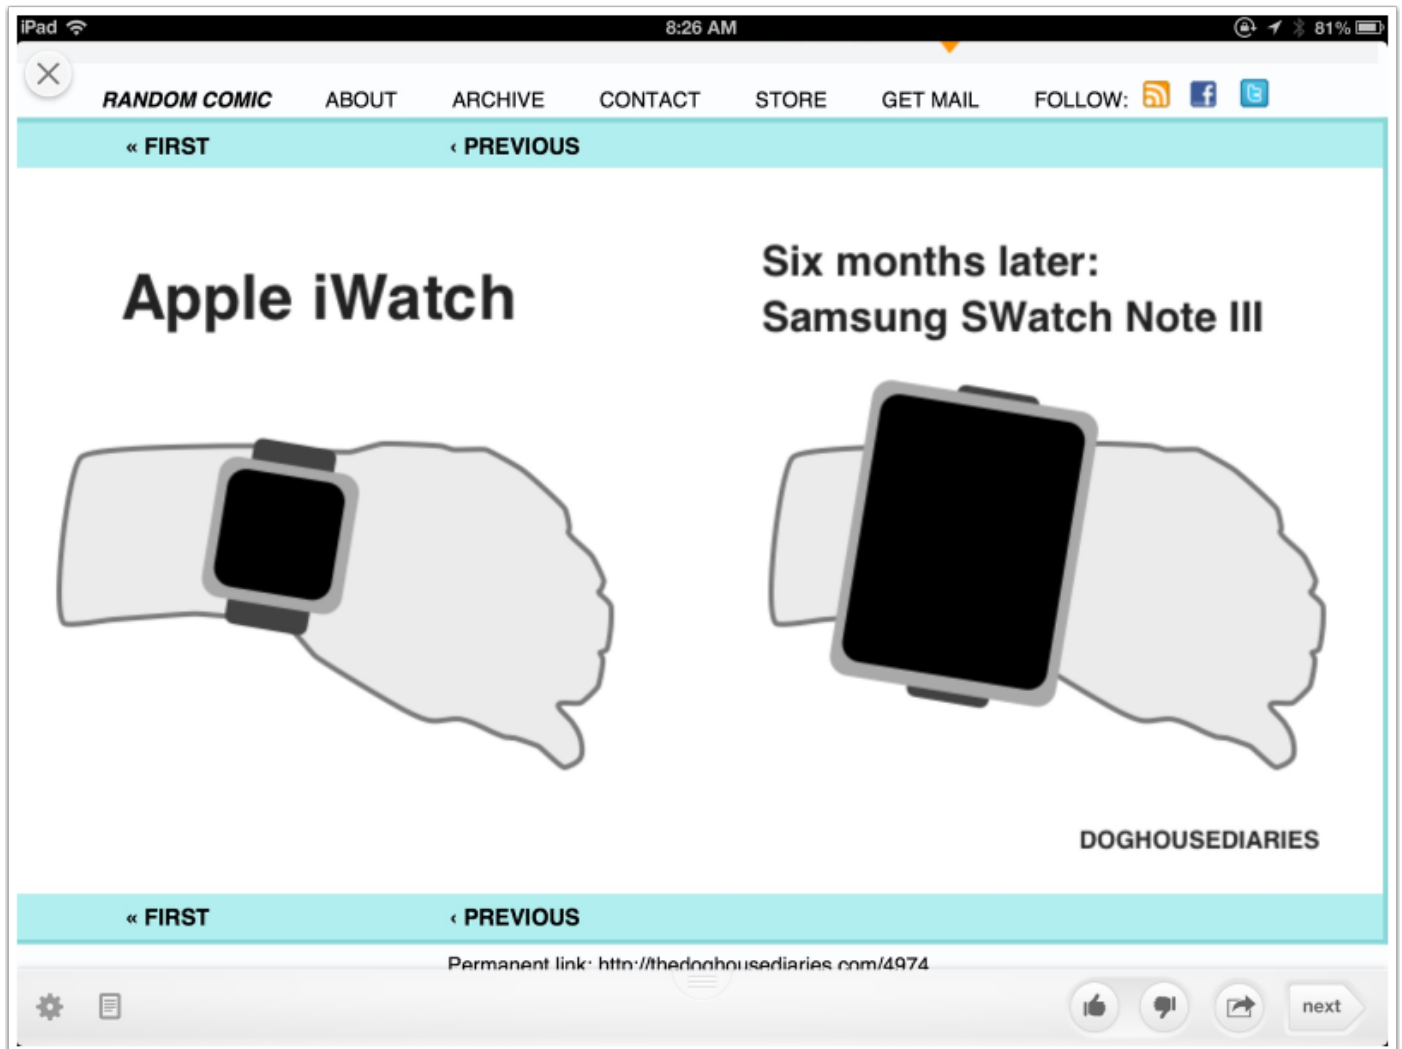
iPad 8:26 AM 81%

RANDOM COMIC ABOUT ARCHIVE CONTACT STORE GET MAIL FOLLOW:

« FIRST ‹ PREVIOUS

Apple iWatch

Six months later:
Samsung SWatch Note III

DOGHOUSEDIARIES

« FIRST ‹ PREVIOUS

Permanent link: http://thedoghousediaries.com/4974

next